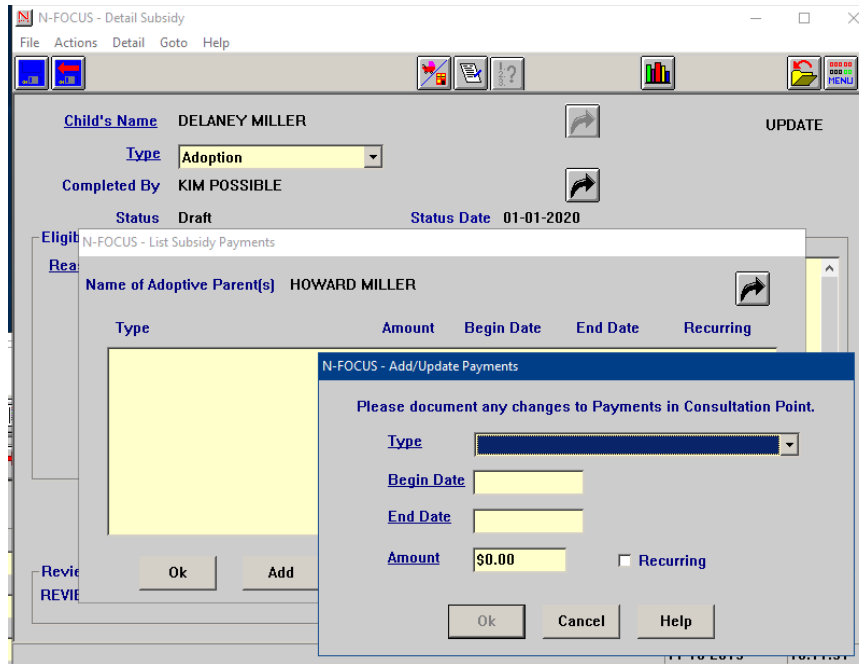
N-FOCUS - Detail Subsidy
File Actions Detail Goto Help

MENU

Child's Name DELANEY MILLER
UPDATE
Type Adoption
Completed By KIM POSSIBLE
Status Draft
Status Date 01-01-2020

Eligib
Rea

N-FOCUS - List Subsidy Payments
Name of Adoptive Parent(s) HOWARD MILLER

| Type | Amount | Begin Date | End Date | Recurring |
|---|---|---|---|---|

Ok
Add

Revie
REVIE

N-FOCUS - Add/Update Payments
Please document any changes to Payments in Consultation Point.
Type
Begin Date
End Date
Amount $0.00
Recurring

Ok
Cancel
Help

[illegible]
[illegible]